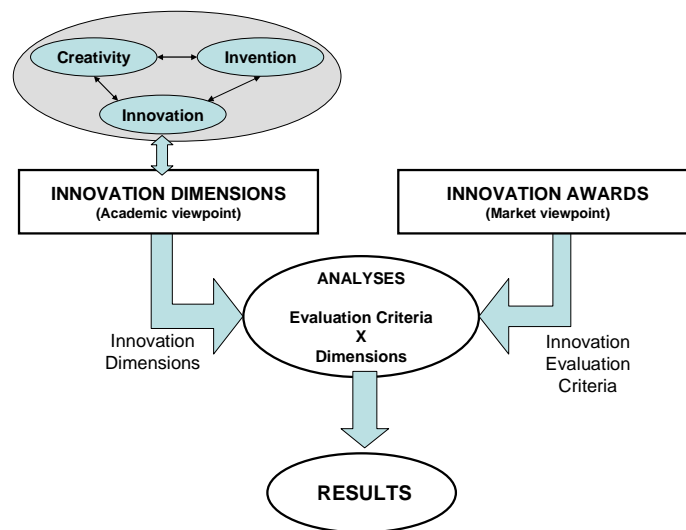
Creativity

Invention

Innovation

INNOVATION DIMENSIONS
(Academic viewpoint)

INNOVATION AWARDS
(Market viewpoint)

Innovation Dimensions

ANALYSES

Evaluation Criteria
X
Dimensions

Innovation Evaluation Criteria

RESULTS